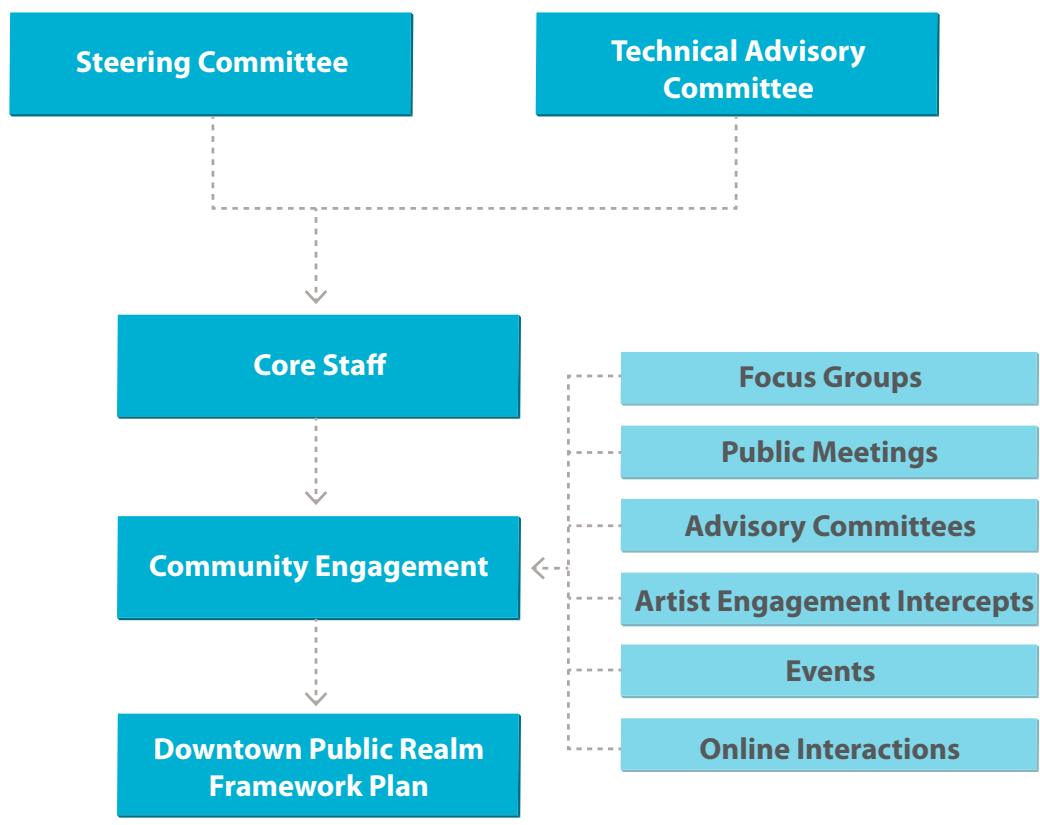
Steering Committee

Technical Advisory Committee

Core Staff

Focus Groups

Public Meetings

Advisory Committees

Artist Engagement Intercepts

Events

Online Interactions

Community Engagement

Downtown Public Realm Framework Plan